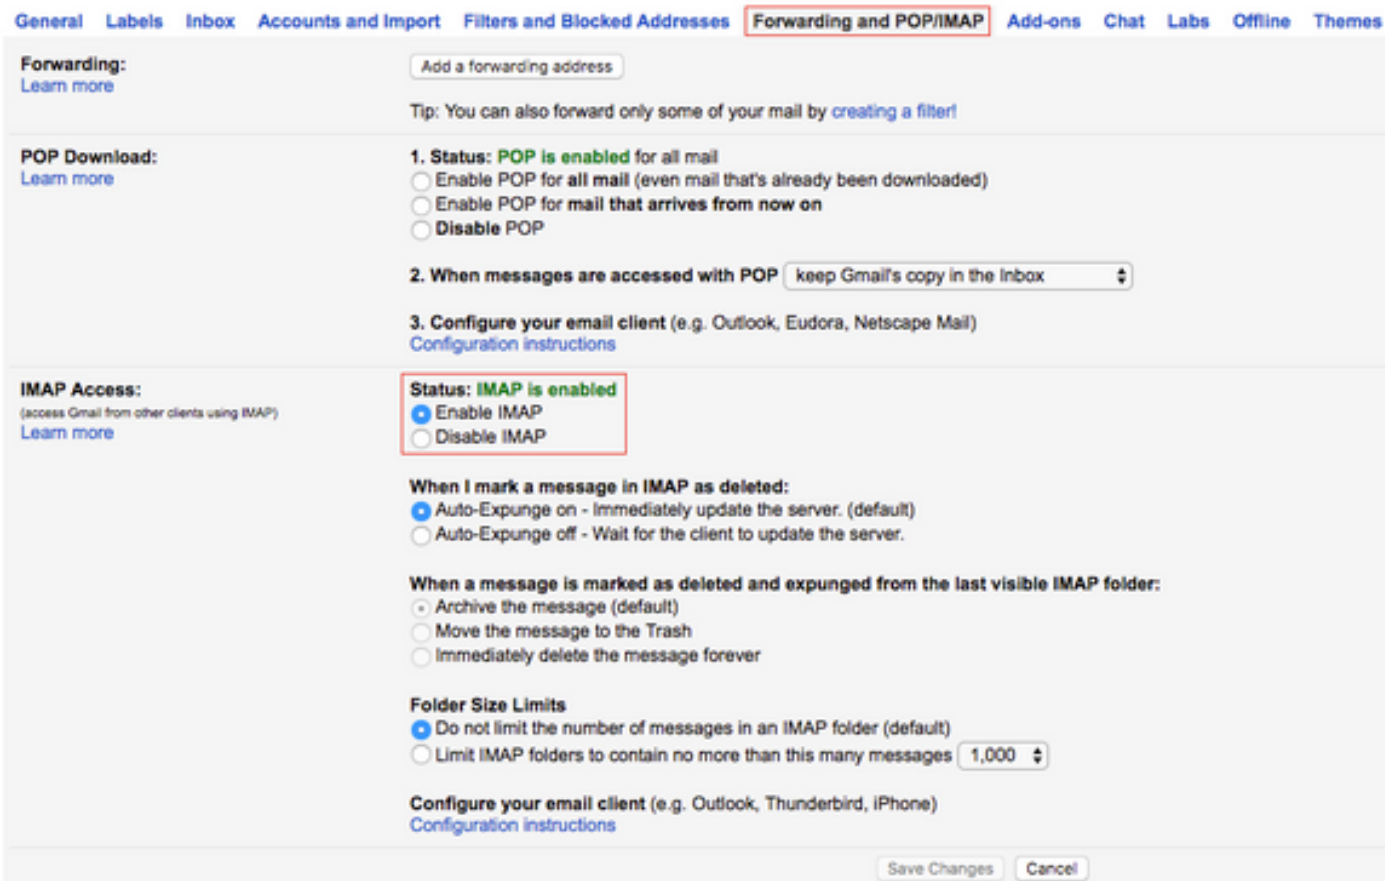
General Labels Inbox Accounts and Import Filters and Blocked Addresses Forwarding and POP/IMAP Add-ons Chat Labs Offline Themes

Forwarding:
Learn more

Add a forwarding address

Tip: You can also forward only some of your mail by creating a filter!

POP Download:
Learn more

1. Status: POP is enabled for all mail
Enable POP for all mail (even mail that's already been downloaded)
Enable POP for mail that arrives from now on
Disable POP

2. When messages are accessed with POP keep Gmail's copy in the Inbox

3. Configure your email client (e.g. Outlook, Eudora, Netscape Mail)
Configuration instructions

IMAP Access:
(access Gmail from other clients using IMAP)
Learn more

Status: IMAP is enabled
Enable IMAP
Disable IMAP

When I mark a message in IMAP as deleted:
Auto-Expunge on - Immediately update the server. (default)
Auto-Expunge off - Wait for the client to update the server.

When a message is marked as deleted and expunged from the last visible IMAP folder:
Archive the message (default)
Move the message to the Trash
Immediately delete the message forever

Folder Size Limits
Do not limit the number of messages in an IMAP folder (default)
Limit IMAP folders to contain no more than this many messages 1,000

Configure your email client (e.g. Outlook, Thunderbird, iPhone)
Configuration instructions

Save Changes Cancel